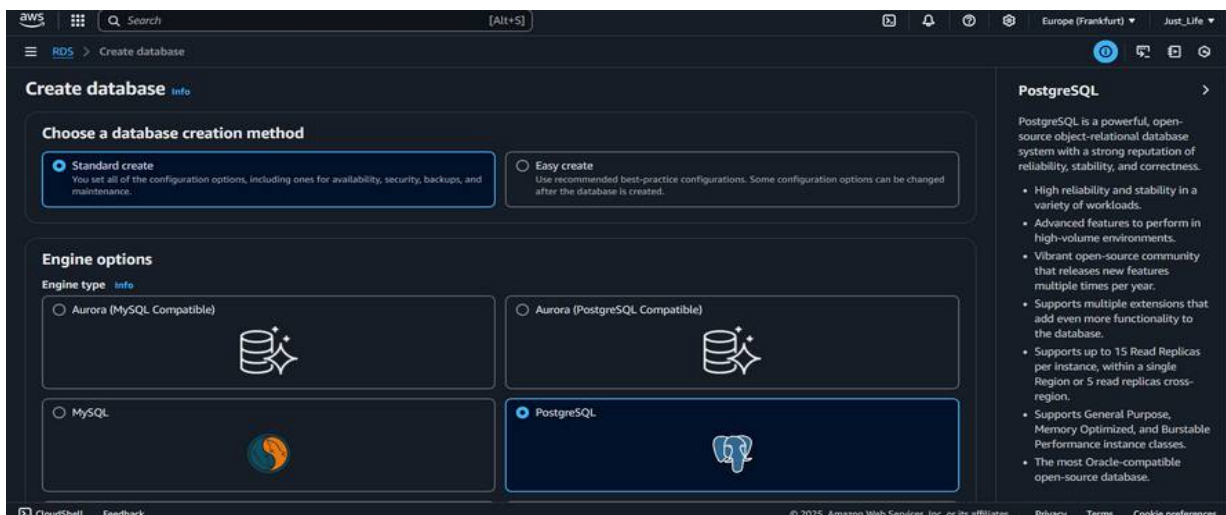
aws

Search [Alt+S]

Europe (Frankfurt) ▾ Just_Life ▾

RDS > Create database

Create database Info

Choose a database creation method

Standard create
You set all of the configuration options, including ones for availability, security, backups, and maintenance.

Easy create
Use recommended best-practice configurations. Some configuration options can be changed after the database is created.

Engine options

Engine type Info

Aurora (MySQL Compatible)

Aurora (PostgreSQL Compatible)

MySQL

PostgreSQL

PostgreSQL

PostgreSQL is a powerful, open-source object-relational database system with a strong reputation of reliability, stability, and correctness.

- High reliability and stability in a variety of workloads.
- Advanced features to perform in high-volume environments.
- Vibrant open-source community that releases new features multiple times per year.
- Supports multiple extensions that add even more functionality to the database.
- Supports up to 15 Read Replicas per instance, within a single Region or 5 read replicas cross-region.
- Supports General Purpose, Memory Optimized, and Burstable Performance instance classes.
- The most Oracle-compatible open-source database.

CloudShell Feedback

© 2025, Amazon Web Services, Inc. or its affiliates. Privacy Terms Cookie preferences